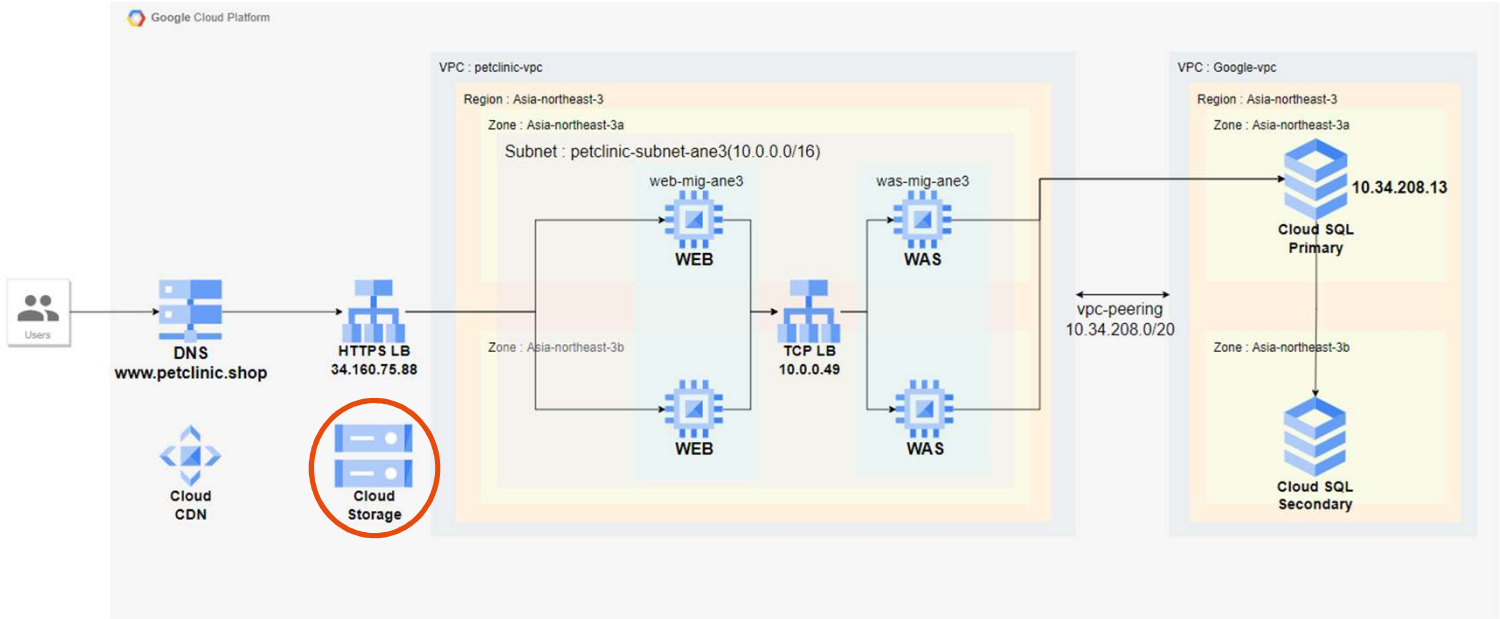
Google Cloud Platform

Users

DNS
www.petclinic.shop

HTTPS LB
34.160.75.88

Cloud CDN

Cloud Storage

VPC : petclinic-vpc

Region : Asia-northeast-3

Zone : Asia-northeast-3a

Subnet : petclinic-subnet-ane3(10.0.0.0/16)

web-mig-ane3

WEB

was-mig-ane3

WAS

TCP LB
10.0.0.49

Zone : Asia-northeast-3b

WEB

WAS

vpc-peering
10.34.208.0/20

VPC : Google-vpc

Region : Asia-northeast-3

Zone : Asia-northeast-3a

10.34.208.13

Cloud SQL
Primary

Zone : Asia-northeast-3b

Cloud SQL
Secondary